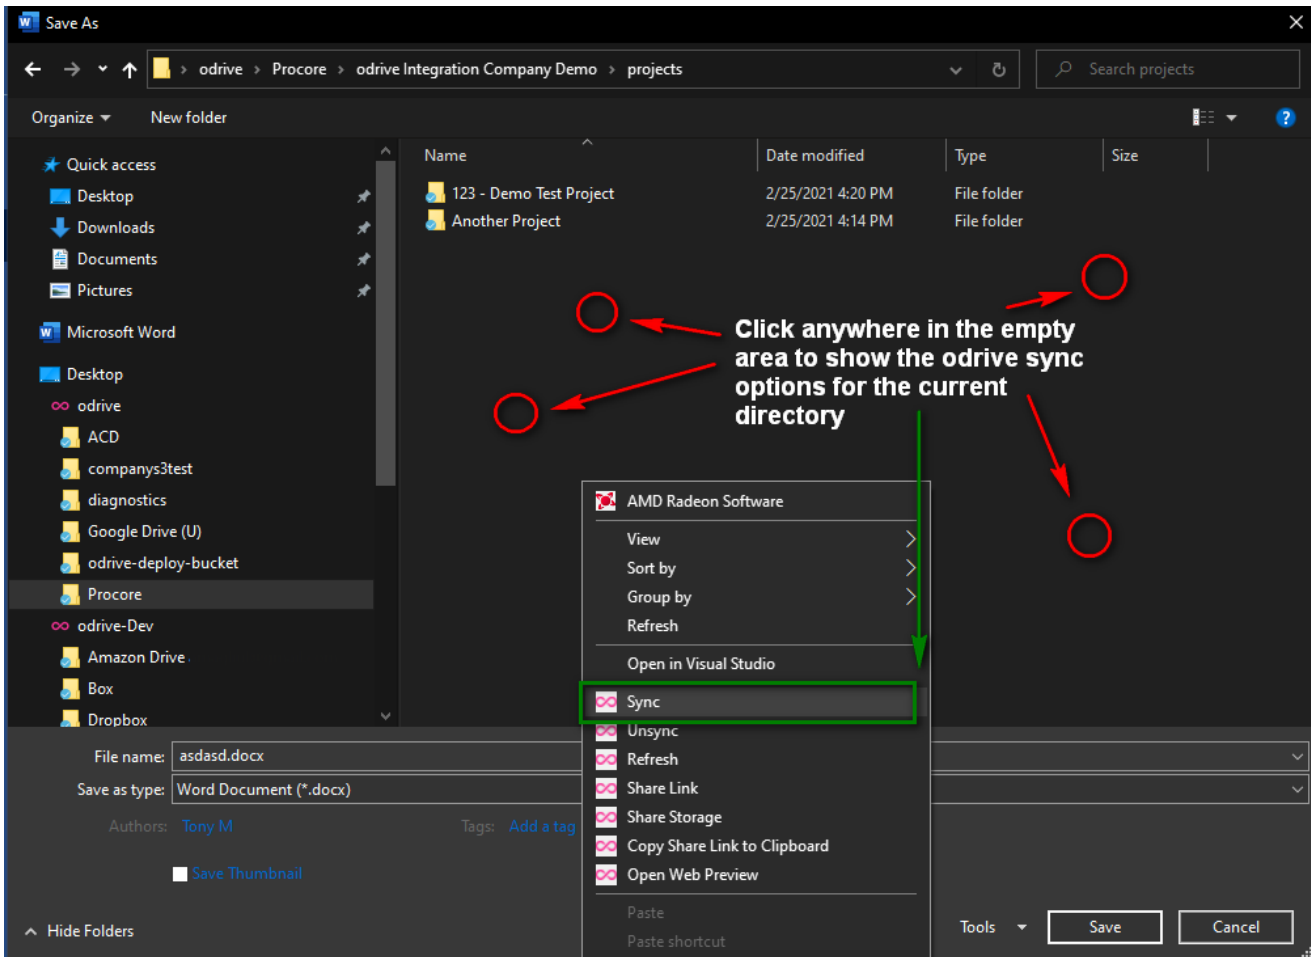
Save As

odrive › Procore › odrive Integration Company Demo › projects

Search projects

Organize ▾ New folder

Quick access
Desktop
Downloads
Documents
Pictures
Microsoft Word
Desktop
odrive
ACD
companys3test
diagnostics
Google Drive (U)
odrive-deploy-bucket
Procore
odrive-Dev
Amazon Drive
Box
Dropbox

| Name | Date modified | Type | Size |
|---|---|---|---|
| 123 - Demo Test Project | 2/25/2021 4:20 PM | File folder | |
| Another Project | 2/25/2021 4:14 PM | File folder | |

Click anywhere in the empty area to show the odrive sync options for the current directory

AMD Radeon Software
View
Sort by
Group by
Refresh
Open in Visual Studio
Sync
Unsync
Refresh
Share Link
Share Storage
Copy Share Link to Clipboard
Open Web Preview
Paste
Paste shortcut

File name: asdasd.docx
Save as type: Word Document (*.docx)
Authors: Tony M
Tags: Add a tag
Save Thumbnail

Hide Folders
Tools ▾
Save
Cancel